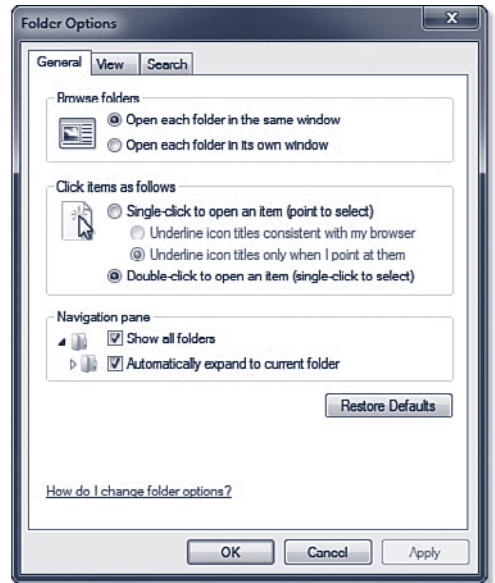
Folder Options

X

General View Search

Browse folders

Open each folder in the same window

Open each folder in its own window

Click items as follows

Single-click to open an item (point to select)

Underline icon titles consistent with my browser

Underline icon titles only when I point at them

Double-click to open an item (single-click to select)

Navigation pane

Show all folders

Automatically expand to current folder

Restore Defaults

How do I change folder options?

OK Cancel Apply